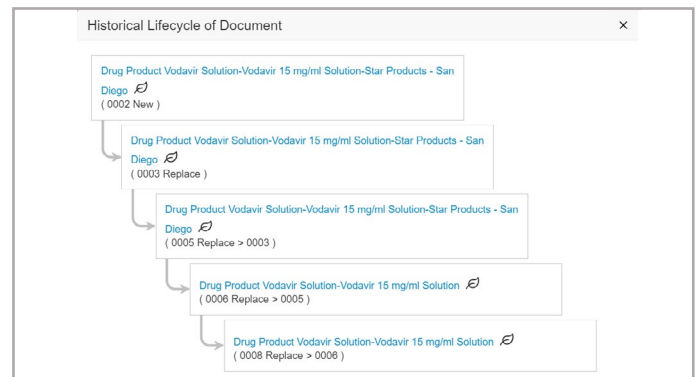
Historical Lifecycle of Document ×

Drug Product Vodavir Solution-Vodavir 15 mg/ml Solution-Star Products - San Diego
( 0002 New )

Drug Product Vodavir Solution-Vodavir 15 mg/ml Solution-Star Products - San Diego
( 0003 Replace )

Drug Product Vodavir Solution-Vodavir 15 mg/ml Solution-Star Products - San Diego
( 0005 Replace > 0003 )

Drug Product Vodavir Solution-Vodavir 15 mg/ml Solution
( 0006 Replace > 0005 )

Drug Product Vodavir Solution-Vodavir 15 mg/ml Solution
( 0008 Replace > 0006 )